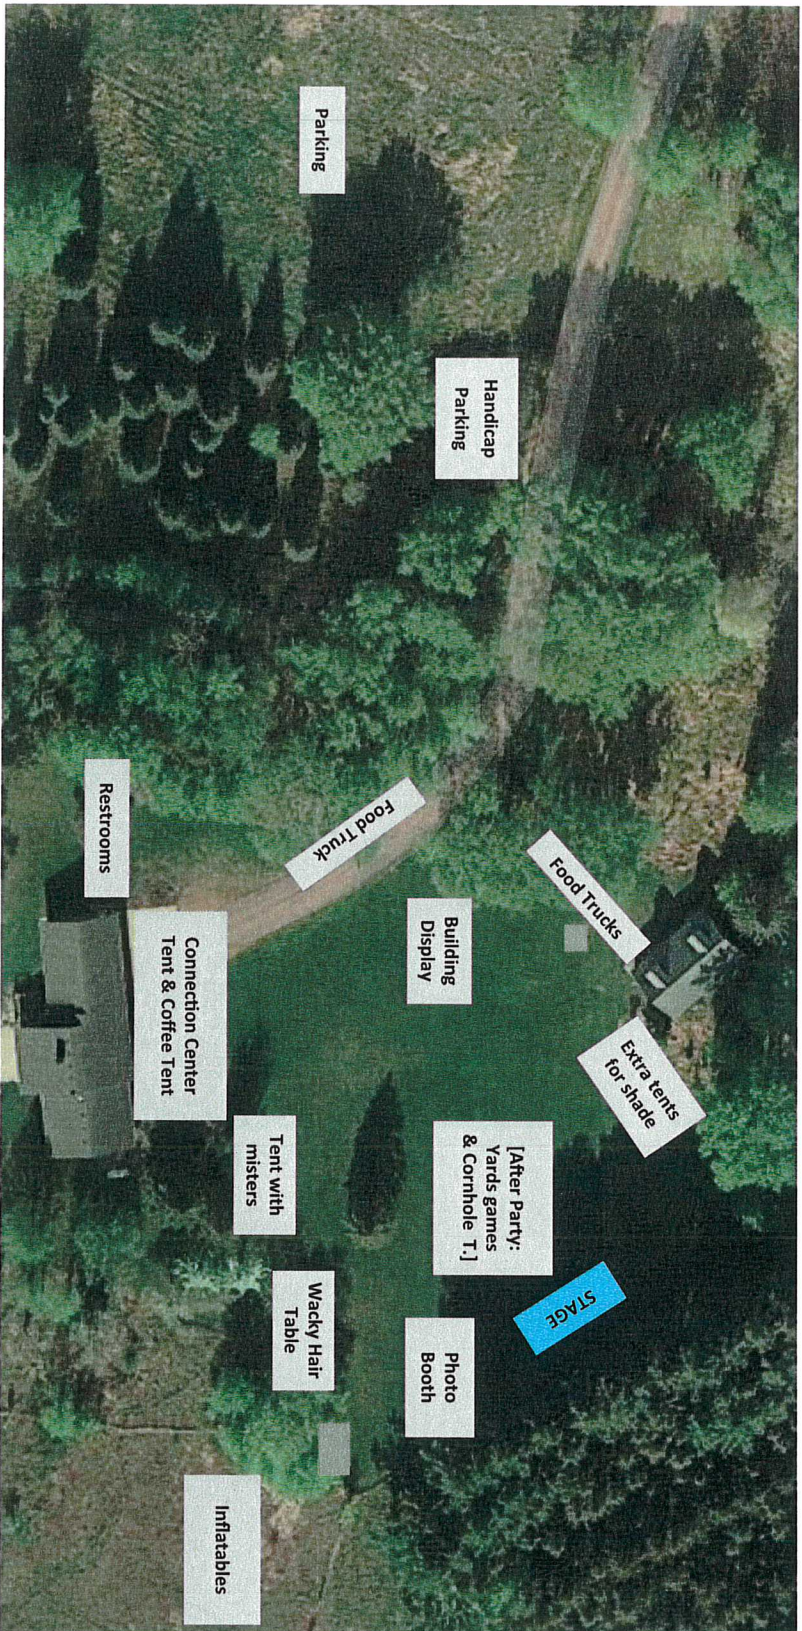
Parking

Handicap Parking

Food Truck

Restrooms

Food Trucks

Building Display

Connection Center Tent & Coffee Tent

Extra tents for shade

[After Party: Yards games & Cornhole T.]

Tent with misters

STAGE

Photo Booth

Wacky Hair Table

Inflatables